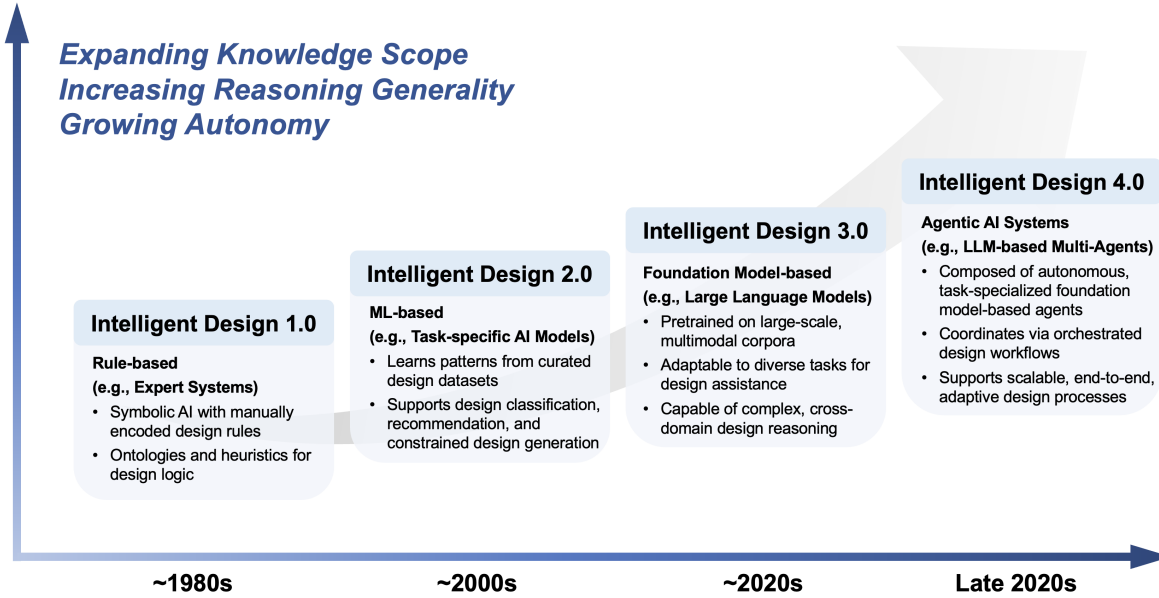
Expanding Knowledge Scope
Increasing Reasoning Generality
Growing Autonomy

Intelligent Design 1.0

Rule-based
(e.g., Expert Systems)
• Symbolic AI with manually encoded design rules
• Ontologies and heuristics for design logic

Intelligent Design 2.0

ML-based
(e.g., Task-specific AI Models)
• Learns patterns from curated design datasets
• Supports design classification, recommendation, and constrained design generation

Intelligent Design 3.0

Foundation Model-based
(e.g., Large Language Models)
• Pretrained on large-scale, multimodal corpora
• Adaptable to diverse tasks for design assistance
• Capable of complex, cross-domain design reasoning

Intelligent Design 4.0

Agentic AI Systems
(e.g., LLM-based Multi-Agents)
• Composed of autonomous, task-specialized foundation model-based agents
• Coordinates via orchestrated design workflows
• Supports scalable, end-to-end, adaptive design processes

~1980s
~2000s
~2020s
Late 2020s